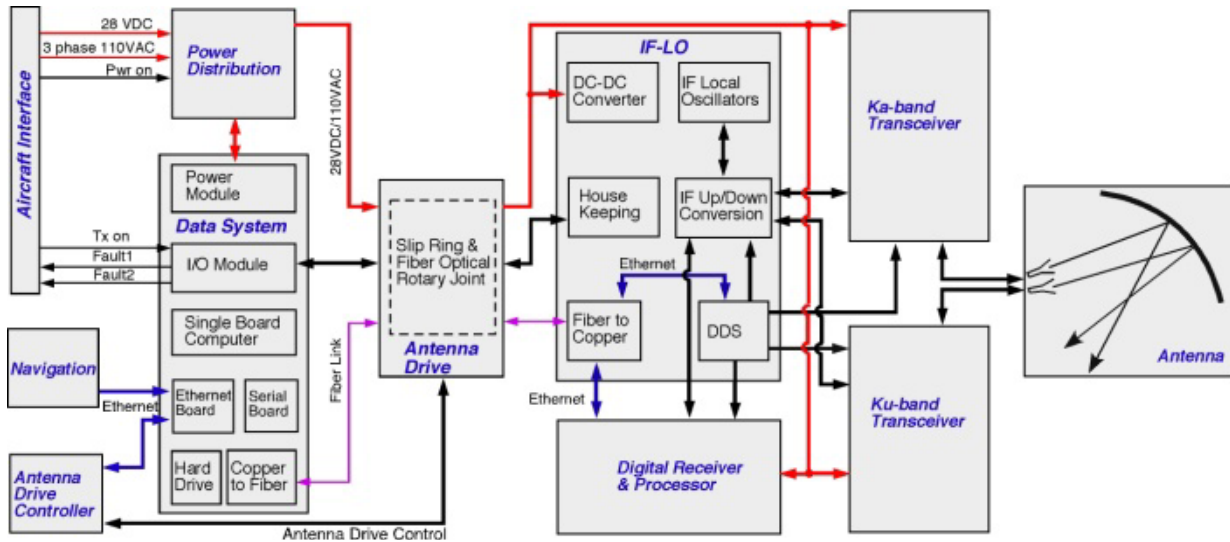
Aircraft Interface

28 VDC
3 phase 110VAC
Pwr on

Power Distribution

28VDC/110VAC

Power Module

Data System

Tx on
Fault1
Fault2

I/O Module

Single Board Computer

Navigation

Ethernet

Ethernet Board

Serial Board

Hard Drive

Copper to Fiber

Antenna Drive Controller

Fiber Link

Slip Ring & Fiber Optical Rotary Joint

Antenna Drive

Antenna Drive Control

IF-LO

DC-DC Converter

IF Local Oscillators

House Keeping

IF Up/Down Conversion

Ethernet

Fiber to Copper

DDS

Ethernet

Digital Receiver & Processor

Ka-band Transceiver

Ku-band Transceiver

Antenna